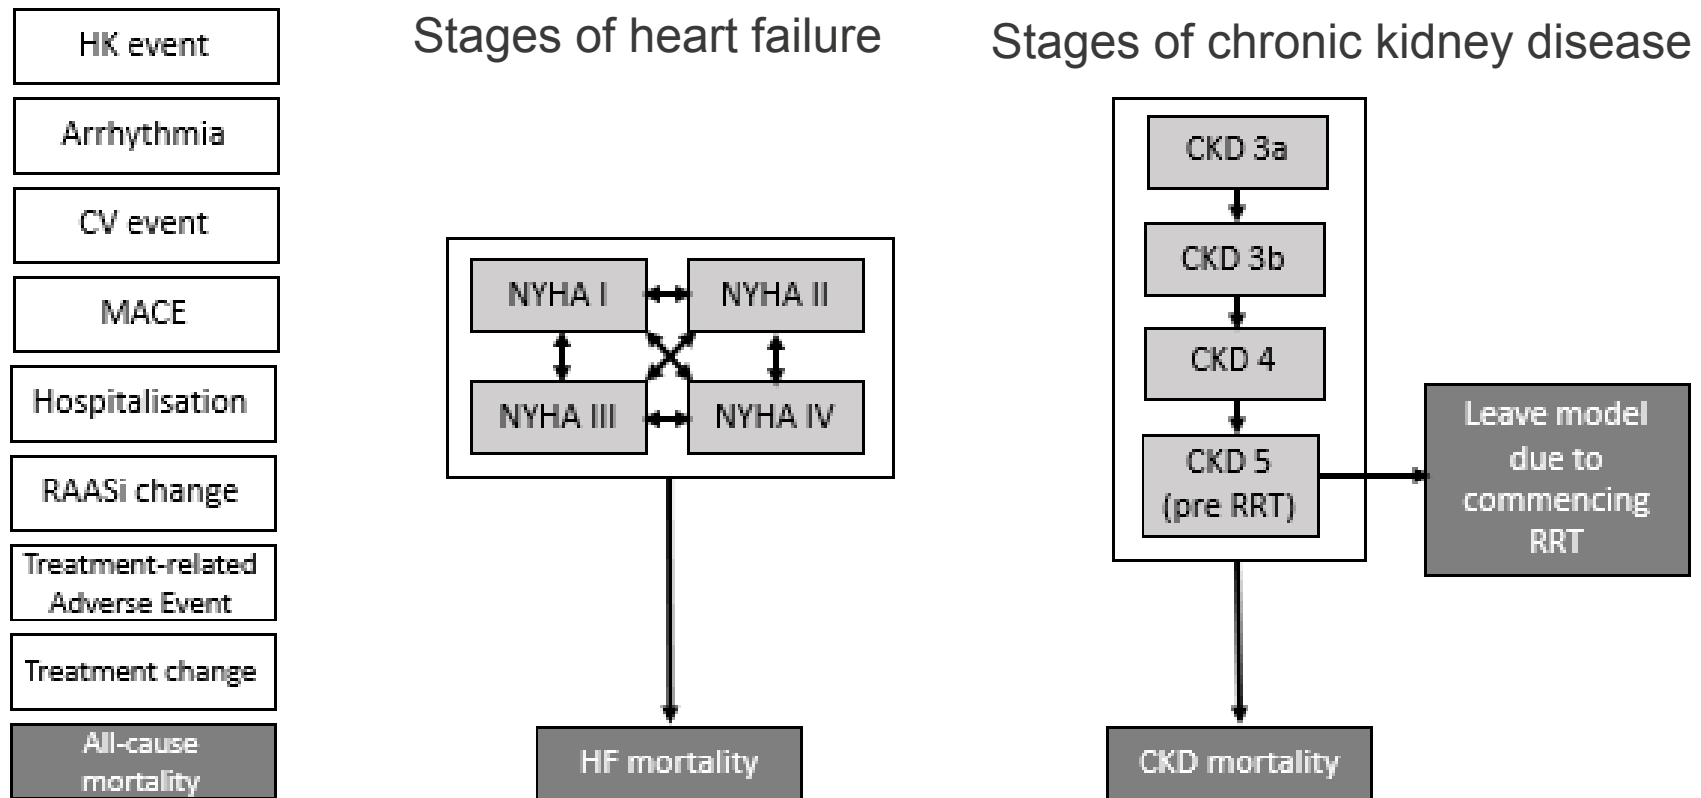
HK event

Arrhythmia

CV event

MACE

Hospitalisation

RAASi change

Treatment-related Adverse Event

Treatment change

All-cause mortality

Stages of heart failure

NYHA I

NYHA II

NYHA III

NYHA IV

HF mortality

Stages of chronic kidney disease

CKD 3a

CKD 3b

CKD 4

CKD 5 (pre RRT)

Leave model due to commencing RRT

CKD mortality